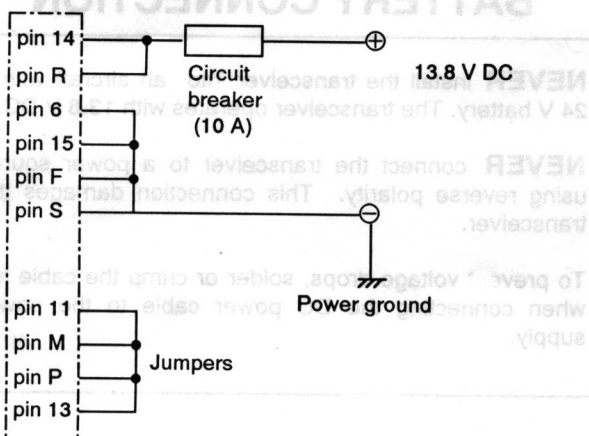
BATTERY CONNECTION

pin 14
pin R
pin 6
pin 15
pin F
pin S
pin 11
pin M
pin P
pin 13

Circuit breaker (10 A)

⊕ 13.8 V DC

⊖

Power ground

Jumpers

NEVER install the transceiver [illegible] an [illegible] 24 V battery. The transceiver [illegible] with 13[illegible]

NEVER connect the transceiver to a power sou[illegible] using reverse polarity. This connection damages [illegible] transceiver.

To preve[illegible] voltage drops, solder or crimp the cable when connecting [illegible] power cable to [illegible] supply.